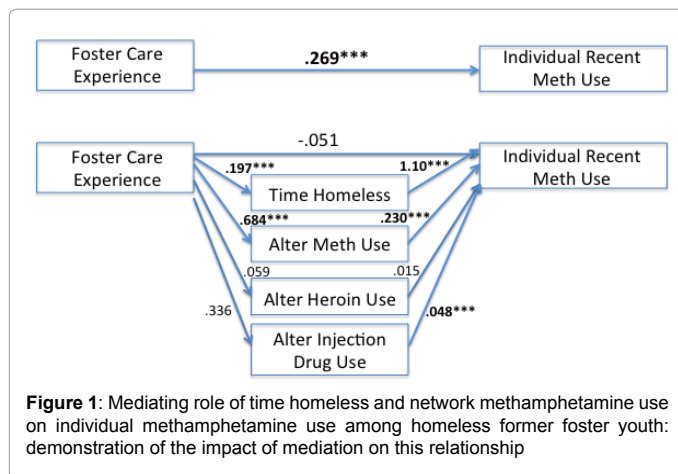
Foster Care Experience

.269***

Individual Recent Meth Use

-.051

Foster Care Experience

.197***

1.10***

Individual Recent Meth Use

Time Homeless

.684***

.230***

Alter Meth Use

.059

.015

Alter Heroin Use

.336

.048***

Alter Injection Drug Use

**Figure 1**: Mediating role of time homeless and network methamphetamine use on individual methamphetamine use among homeless former foster youth: demonstration of the impact of mediation on this relationship